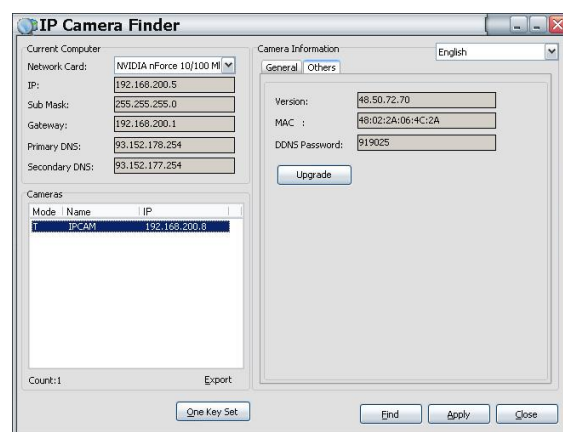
IP Camera Finder

Current Computer
Network Card: NVIDIA nForce 10/100 Ml
IP: 192.168.200.5
Sub Mask: 255.255.255.0
Gateway: 192.168.200.1
Primary DNS: 93.152.178.254
Secondary DNS: 93.152.177.254

Cameras
| Mode | Name | IP |
|---|---|---|
| T | IPCAM | 192.168.200.8 |

Count:1
Export

Camera Information
English
General
Others
Version: 48.50.72.70
MAC : 48:02:2A:06:4C:2A
DDNS Password: 919025
Upgrade

One Key Set
Find
Apply
Close